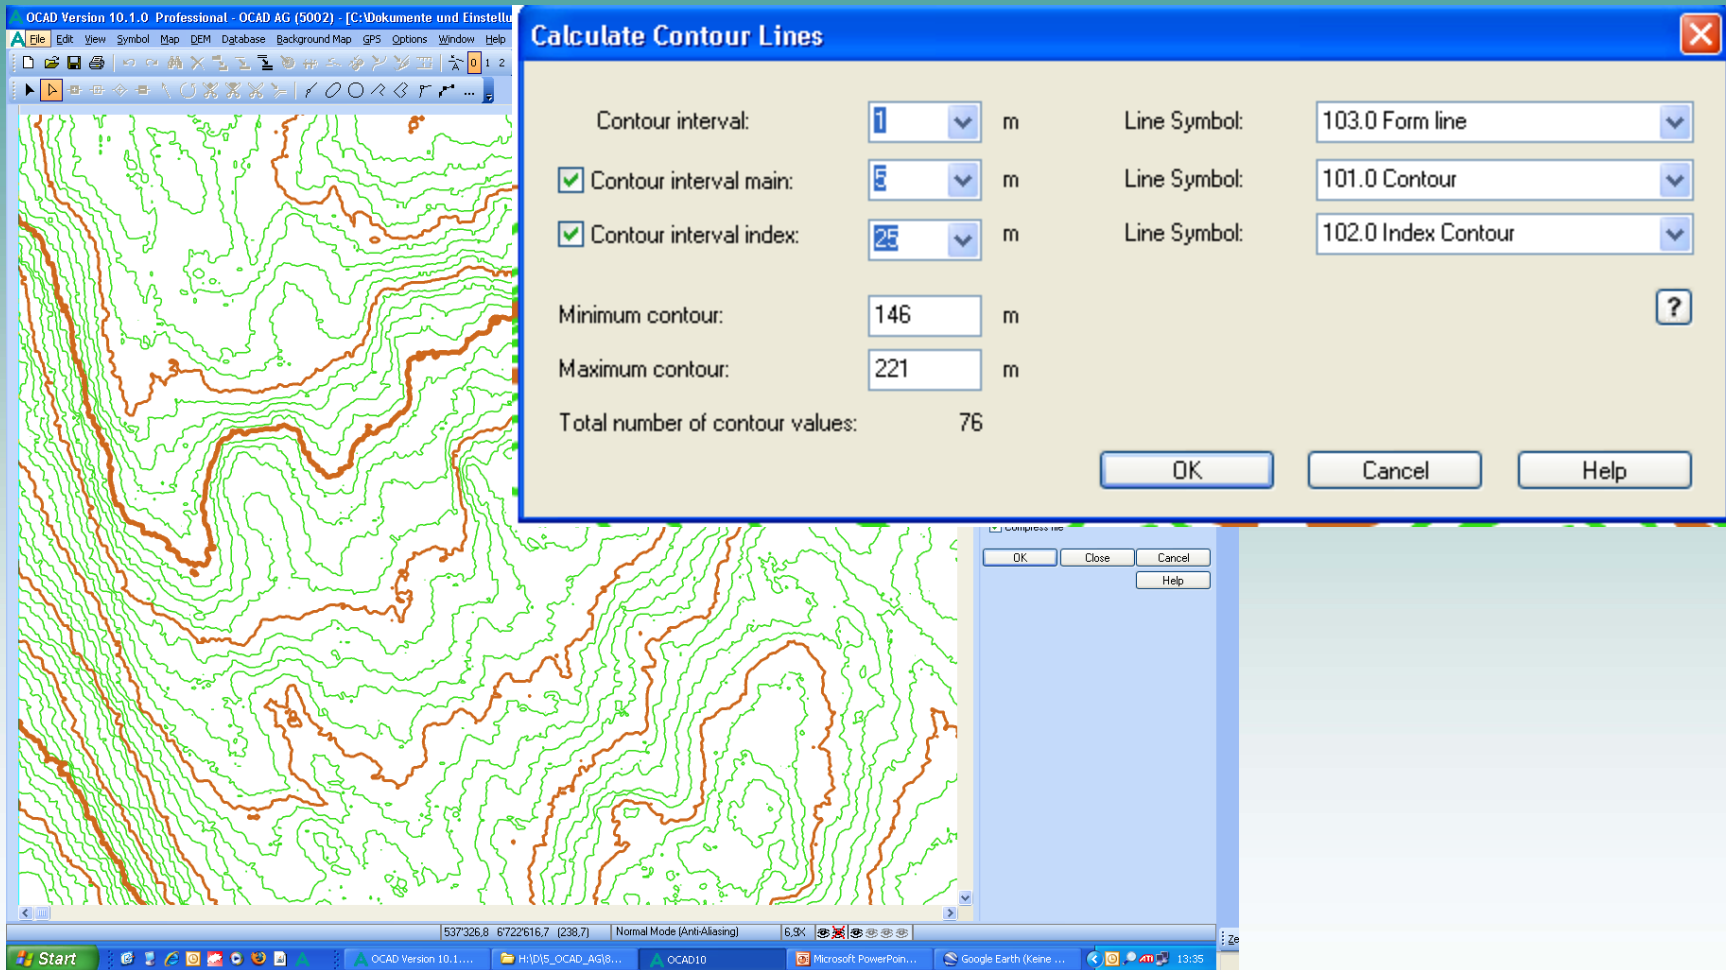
OCAD Version 10.1.0 Professional - OCAD AG (5002) - [C:\Dokumente und Einstellu

File Edit View Symbol Map DEM Database Background Map GPS Options Window Help

Calculate Contour Lines

Contour interval: 1 m

Line Symbol: 103.0 Form line

Contour interval main: 5 m

Line Symbol: 101.0 Contour

Contour interval index: 25 m

Line Symbol: 102.0 Index Contour

Minimum contour: 146 m

Maximum contour: 221 m

?

Total number of contour values: 76

OK

Cancel

Help

Compress file

OK Close Cancel

Help

537'326,8 6'722'616,7 (238,7) Normal Mode (Anti-Aliasing) 6,9X

Start

OCAD Version 10.1....

H:\D\5_OCAD_AG\8...

OCAD10

Microsoft PowerPoin...

Google Earth (Keine ...

13:35